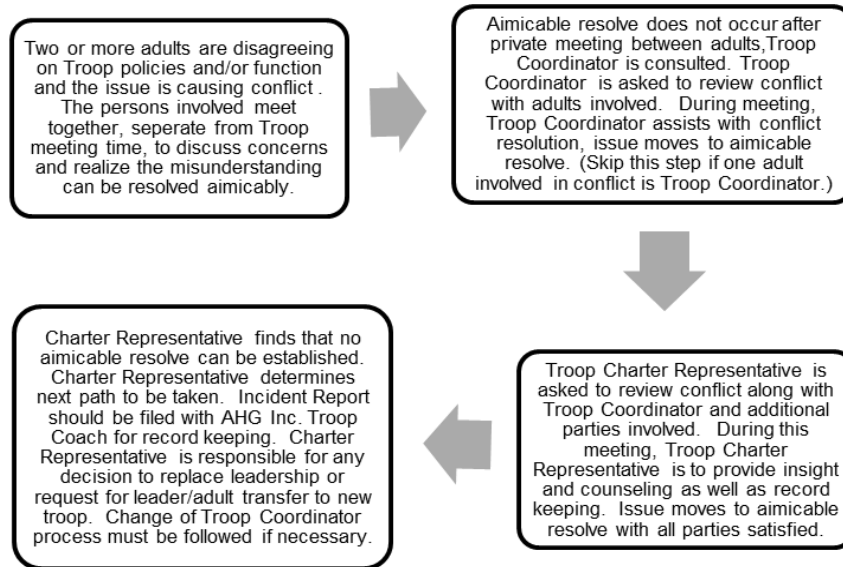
Two or more adults are disagreeing on Troop policies and/or function and the issue is causing conflict . The persons involved meet together, seperate from Troop meeting time, to discuss concerns and realize the misunderstanding can be resolved aimicably.

Aimicable resolve does not occur after private meeting between adults,Troop Coordinator is consulted. Troop Coordinator is asked to review conflict with adults involved. During meeting, Troop Coordinator assists with conflict resolution, issue moves to aimicable resolve. (Skip this step if one adult involved in conflict is Troop Coordinator.)

Troop Charter Representative is asked to review conflict along with Troop Coordinator and additional parties involved. During this meeting, Troop Charter Representative is to provide insight and counseling as well as record keeping. Issue moves to aimicable resolve with all parties satisfied.

Charter Representative finds that no aimicable resolve can be established. Charter Representative determines next path to be taken. Incident Report should be filed with AHG Inc. Troop Coach for record keeping. Charter Representative is responsible for any decision to replace leadership or request for leader/adult transfer to new troop. Change of Troop Coordinator process must be followed if necessary.